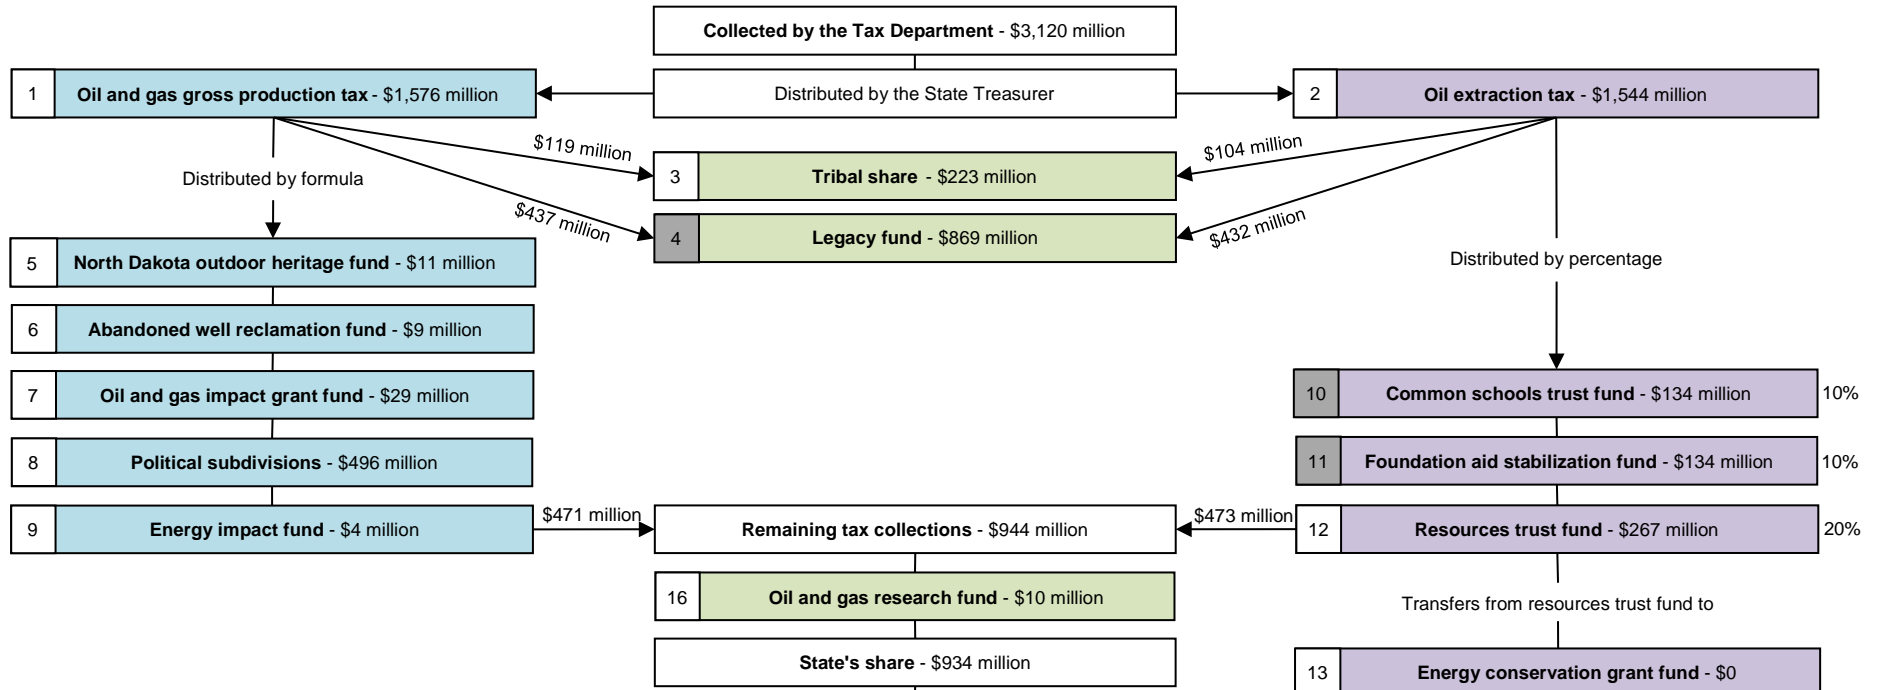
**Collected by the Tax Department** - \$3,120 million

Distributed by the State Treasurer

1 **Oil and gas gross production tax** - \$1,576 million

2 **Oil extraction tax** - \$1,544 million

\$119 million

\$104 million

3 **Tribal share** - \$223 million

\$437 million

\$432 million

4 **Legacy fund** - \$869 million

Distributed by formula

5 **North Dakota outdoor heritage fund** - \$11 million

6 **Abandoned well reclamation fund** - \$9 million

7 **Oil and gas impact grant fund** - \$29 million

8 **Political subdivisions** - \$496 million

9 **Energy impact fund** - \$4 million

\$471 million

Distributed by percentage

10 **Common schools trust fund** - \$134 million 10%

11 **Foundation aid stabilization fund** - \$134 million 10%

\$473 million

12 **Resources trust fund** - \$267 million 20%

**Remaining tax collections** - \$944 million

16 **Oil and gas research fund** - \$10 million

**State's share** - \$934 million

Transfers from resources trust fund to

13 **Energy conservation grant fund** - \$0